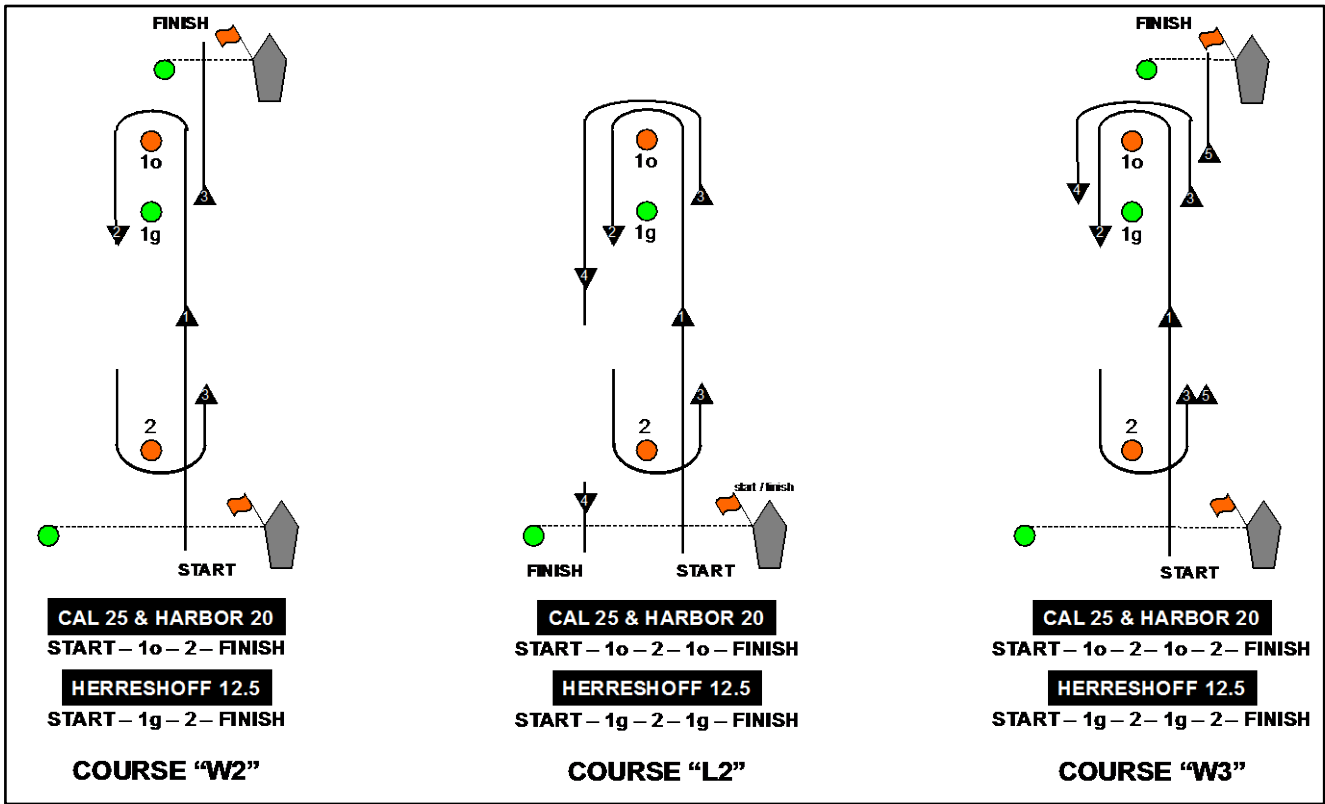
FINISH

1o

3

2

1g

1

3

2

START

CAL 25 & HARBOR 20

START – 1o – 2 – FINISH

HERRESHOFF 12.5

START – 1g – 2 – FINISH

COURSE "W2"

1o

3

2

1g

4

1

3

2

4

start / finish

FINISH

START

CAL 25 & HARBOR 20

START – 1o – 2 – 1o – FINISH

HERRESHOFF 12.5

START – 1g – 2 – 1g – FINISH

COURSE "L2"

FINISH

1o

5

4

3

2

1g

1

3

5

2

START

CAL 25 & HARBOR 20

START – 1o – 2 – 1o – 2 – FINISH

HERRESHOFF 12.5

START – 1g – 2 – 1g – 2 – FINISH

COURSE "W3"